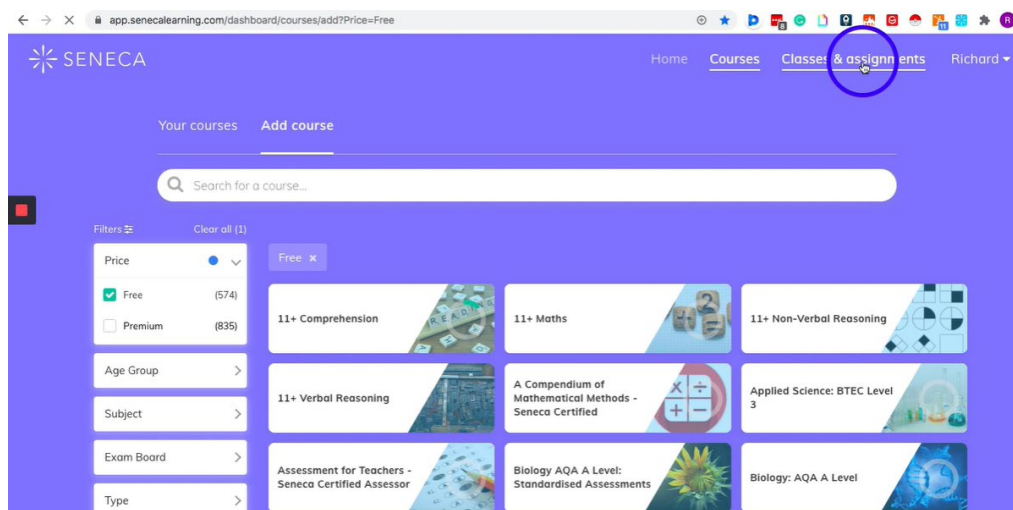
app.senecalearning.com/dashboard/courses/add?Price=Free

SENECA

Home Courses Classes & assignments Richard

Your courses Add course

Search for a course...

Filters Clear all (1)

Price

Free (574)

Premium (835)

Age Group

Subject

Exam Board

Type

Free ×

11+ Comprehension

11+ Maths

11+ Non-Verbal Reasoning

11+ Verbal Reasoning

A Compendium of Mathematical Methods - Seneca Certified

Applied Science: BTEC Level 3

Assessment for Teachers - Seneca Certified Assessor

Biology AQA A Level: Standardised Assessments

Biology: AQA A Level